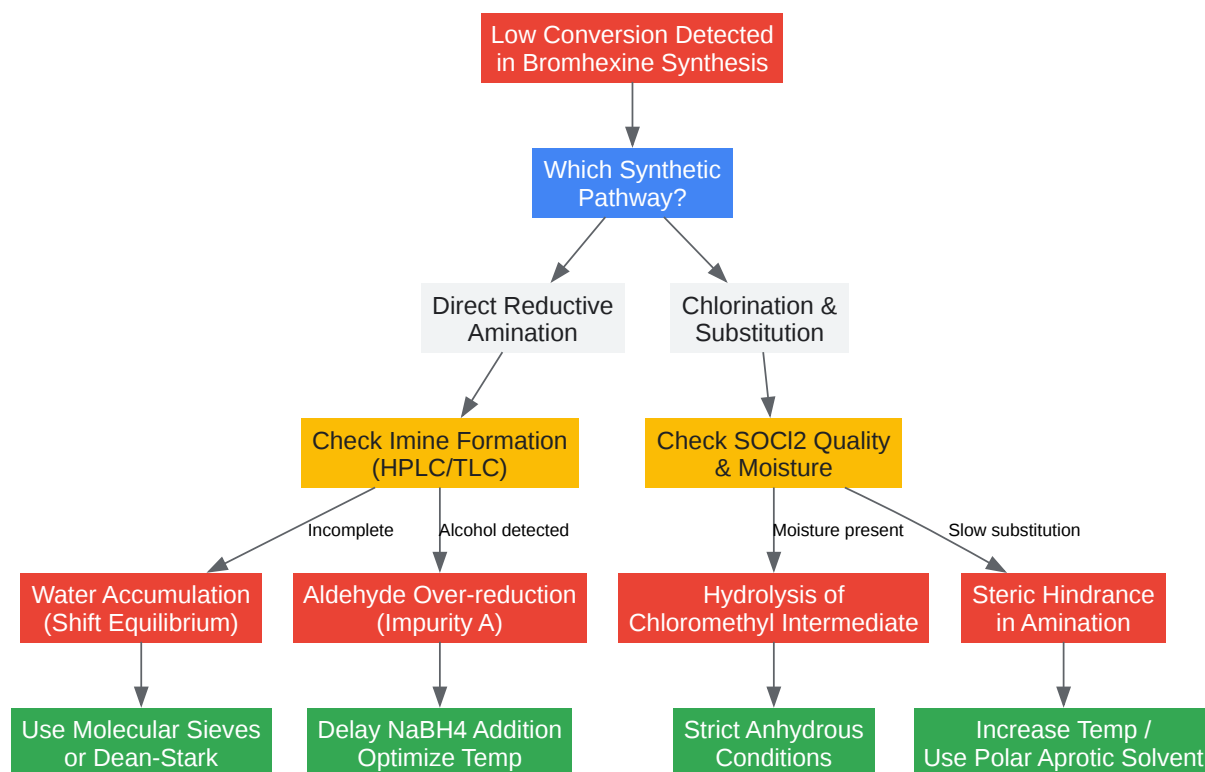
Low Conversion Detected in Bromhexine Synthesis

Which Synthetic Pathway?

Direct Reductive Amination

Chlorination & Substitution

Check Imine Formation (HPLC/TLC)

Check SOCl2 Quality & Moisture

Incomplete

Alcohol detected

Moisture present

Slow substitution

Water Accumulation (Shift Equilibrium)

Aldehyde Over-reduction (Impurity A)

Hydrolysis of Chloromethyl Intermediate

Steric Hindrance in Amination

Use Molecular Sieves or Dean-Stark

Delay NaBH4 Addition Optimize Temp

Strict Anhydrous Conditions

Increase Temp / Use Polar Aprotic Solvent